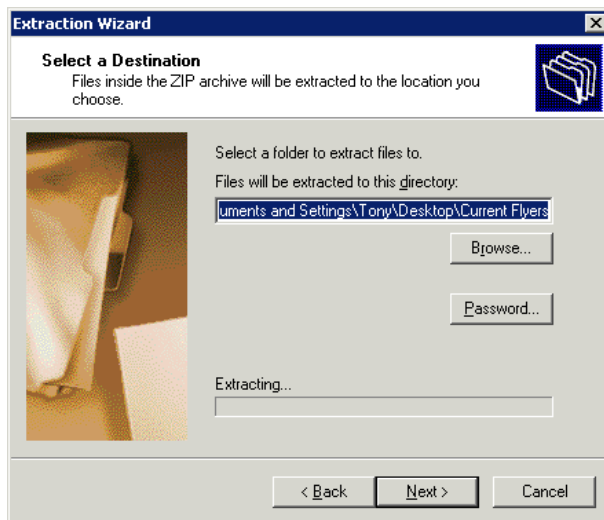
Extraction Wizard

Select a Destination
Files inside the ZIP archive will be extracted to the location you choose.

Select a folder to extract files to.

Files will be extracted to this directory:

uments and Settings\Tony\Desktop\Current Flyers

Browse...

Password...

Extracting...

< Back

Next >

Cancel